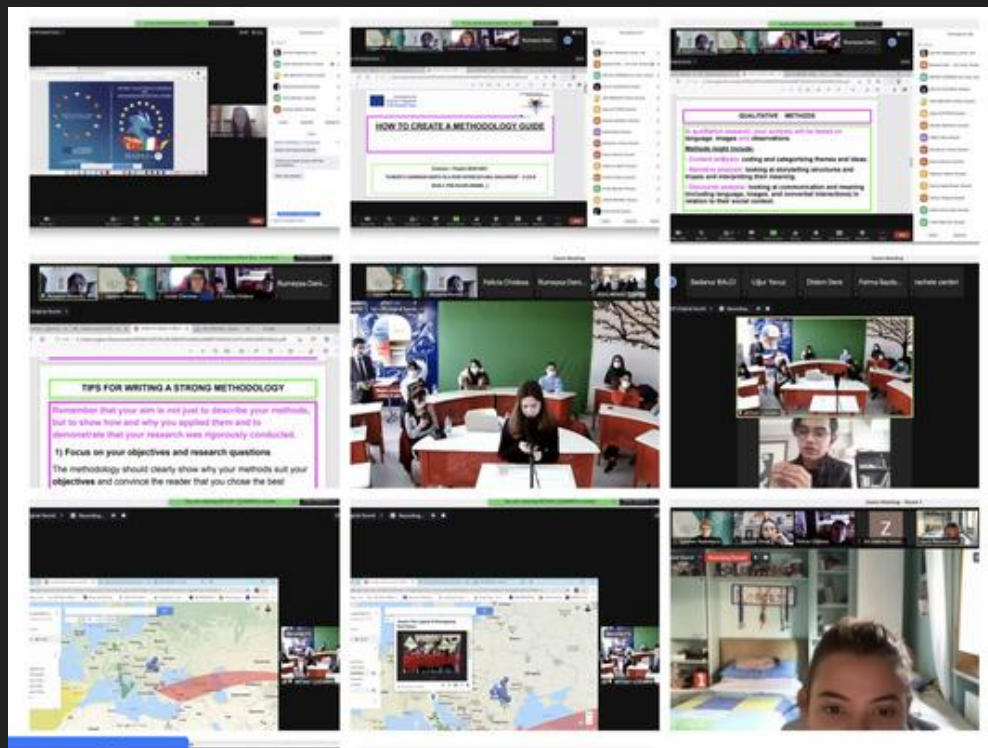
HOW TO CREATE A METHODOLOGY GUIDE

QUALITATIVE METHODS

In qualitative research, your analysis will be based on language, images and observations.

Methods might include:

- Content analysis: coding and categorizing themes and ideas.
- Narrative analysis: looking at storytelling structures and tropes and interpreting their meaning.
- Discourse analysis: looking at communication and meaning (including language, images, and nonverbal interactions) in relation to their social context.

TIPS FOR WRITING A STRONG METHODOLOGY

Remember that your aim is not just to describe your methods, but to show how and why you applied them and to demonstrate that your research was rigorously conducted.

1) Focus on your objectives and research questions

The methodology should clearly show why your methods suit your objectives and convince the reader that you chose the best

Felicia Chidsea

Rumeysa Deni...

Sedanur BALCI

Uğur Yavuz

Didem Deniz

Fatma Bayta...

rachele pardini

Zoom Meeting

Recording...

Z